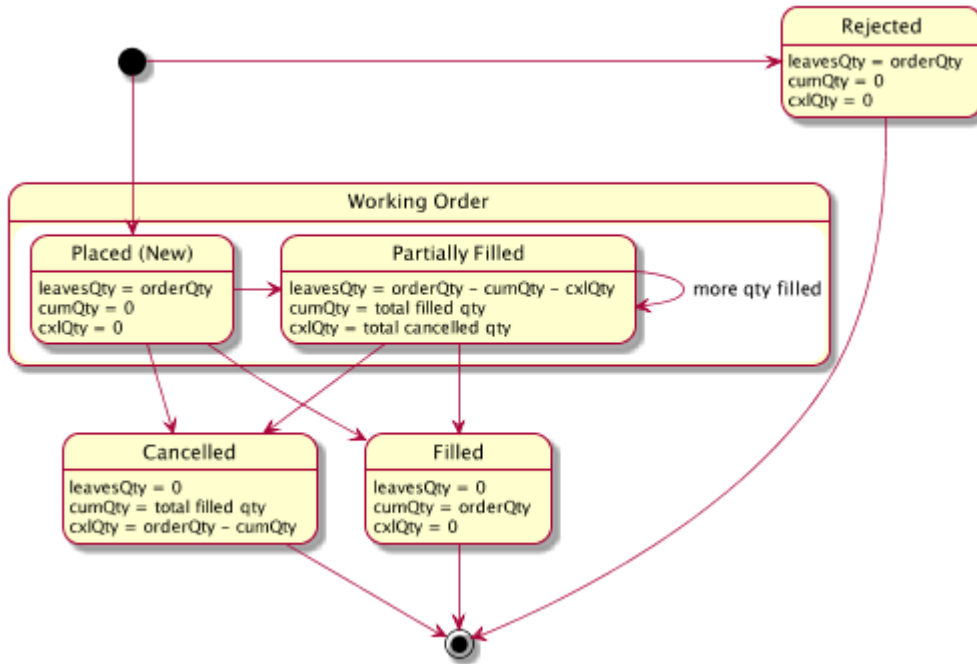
Rejected
leavesQty = orderQty
cumQty = 0
cxlQty = 0

Working Order

Placed (New)
leavesQty = orderQty
cumQty = 0
cxlQty = 0

Partially Filled
leavesQty = orderQty - cumQty - cxlQty
cumQty = total filled qty
cxlQty = total cancelled qty

more qty filled

Cancelled
leavesQty = 0
cumQty = total filled qty
cxlQty = orderQty - cumQty

Filled
leavesQty = 0
cumQty = orderQty
cxlQty = 0